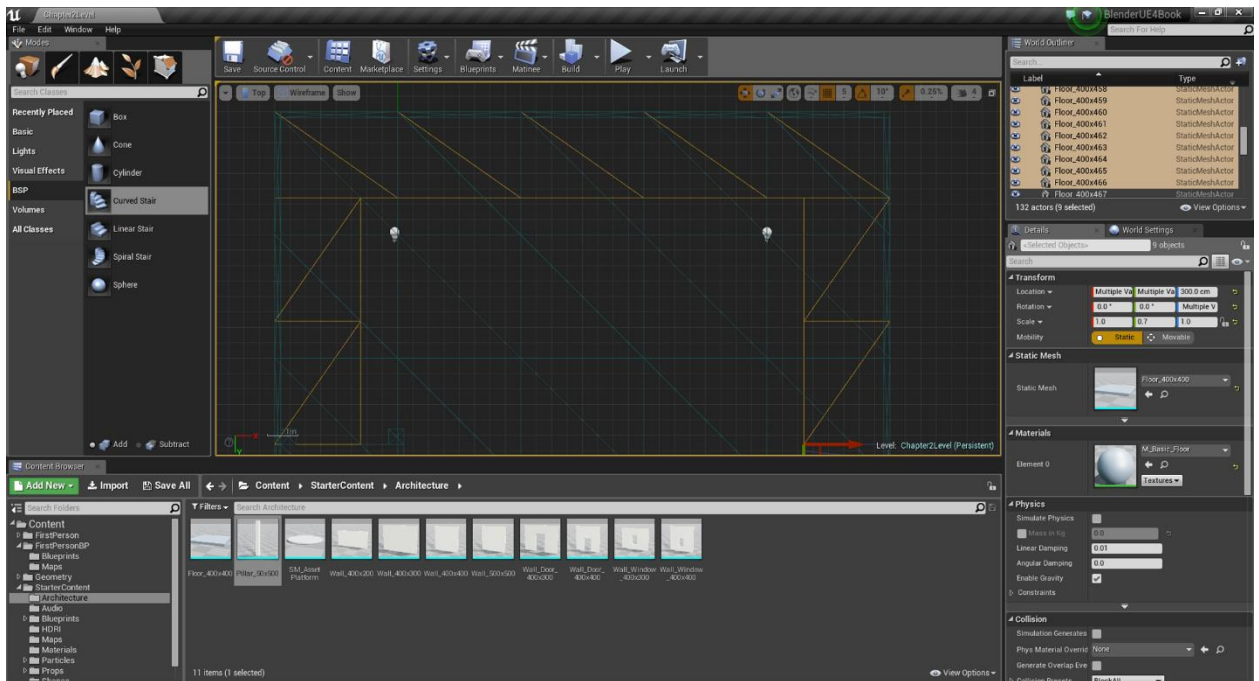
Chapter2Level

File Edit Window Help

Modes

Search Classes

Recently Placed
Basic
Lights
Visual Effects
BSP
Volumes
All Classes

Box
Cone
Cylinder
Curved Stair
Linear Stair
Spiral Stair
Sphere

Add Subtract

Save Source Control Content Marketplace Settings Blueprints Matinee Build Play Launch

Top Wireframe Show

10° 0.25 4

Level: Chapter2Level (Persistent)

BlenderUE4Book

Search For Help

World Outliner

Search...

Label Type

| Label | Type |
|---|---|
| Floor_400x458 | StaticMeshActor |
| Floor_400x459 | StaticMeshActor |
| Floor_400x460 | StaticMeshActor |
| Floor_400x461 | StaticMeshActor |
| Floor_400x462 | StaticMeshActor |
| Floor_400x463 | StaticMeshActor |
| Floor_400x464 | StaticMeshActor |
| Floor_400x465 | StaticMeshActor |
| Floor_400x466 | StaticMeshActor |
| Floor_400x467 | StaticMeshActor |

132 actors (9 selected) View Options

Details World Settings

<Selected Objects> 9 objects

Search

Transform
Location Multiple Va Multiple Va 300.0 cm
Rotation 0.0° 0.0° Multiple V
Scale 1.0 0.7 1.0
Mobility Static Movable

Static Mesh
Static Mesh Floor_400x400

Materials
Element 0 M_Basic_Floor
Textures

Physics
Simulate Physics
Mass in Kg 0.0
Linear Damping 0.01
Angular Damping 0.0
Enable Gravity
Constraints

Collision
Simulation Generates
Phys Material Overrid None
Generate Overlap Eve
Collision Presets BlockAll

Content Browser

Add New Import Save All Content StarterContent Architecture

Search Folders

Content
FirstPerson
FirstPersonBP
Blueprints
Maps
Geometry
StarterContent
Architecture
Audio
Blueprints
HDRI
Maps
Materials
Particles
Props
Shapes

Filters Search Architecture

Floor_400x400 Pillar_50x500 SM_AssetPlatform Wall_400x200 Wall_400x300 Wall_400x400 Wall_500x500 Wall_Door_400x300 Wall_Door_400x400 Wall_Window_400x300 Wall_Window_400x400

11 items (1 selected) View Options